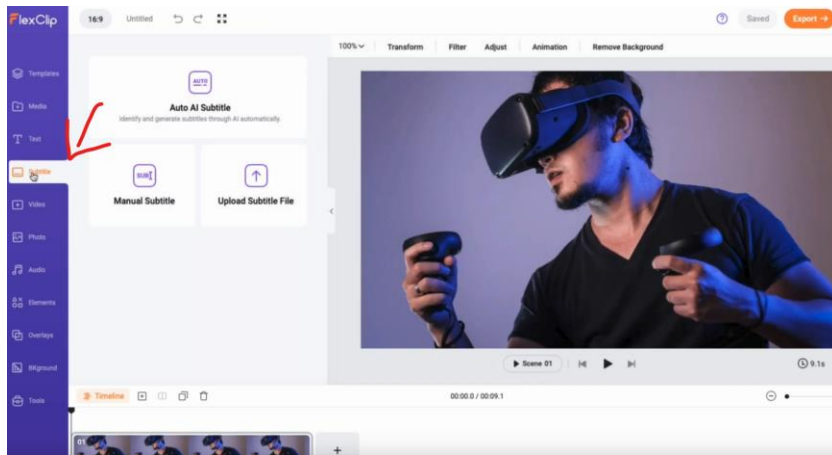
FlexClip 16:9 Untitled

Saved Export

Templates
Media
Text
Subtitle
Video
Photo
Audio
Elements
Overlays
BKground
Tools

100% Transform Filter Adjust Animation Remove Background

AUTO
Auto AI Subtitle
Identify and generate subtitles through AI automatically.

SUB
Manual Subtitle

Upload Subtitle File

Scene 01

9.1s

Timeline

00:00.0 / 00:09.1

01